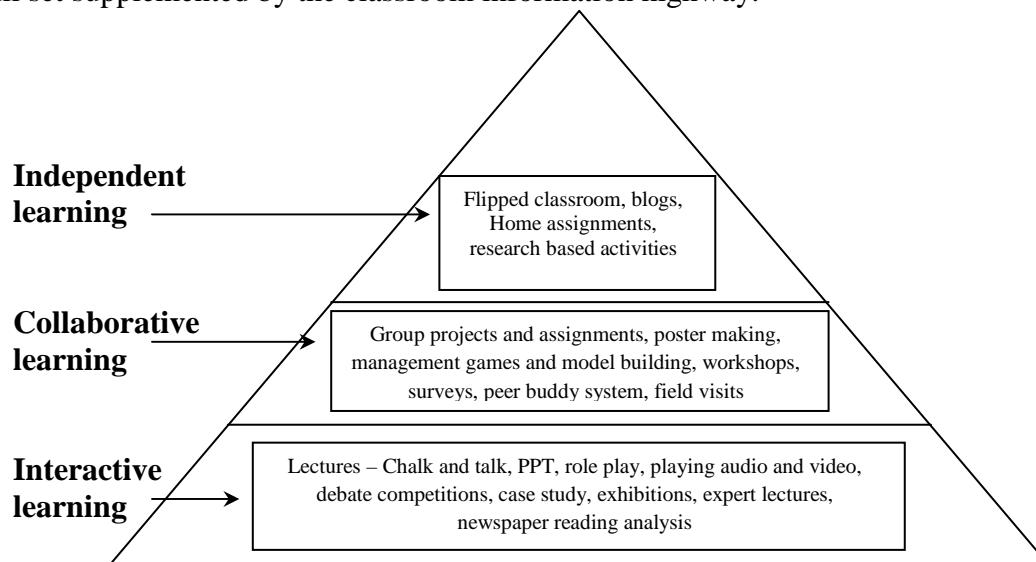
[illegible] set supplemented by the classroom information highway.

Independent learning

Flipped classroom, blogs, Home assignments, research based activities

Collaborative learning

Group projects and assignments, poster making, management games and model building, workshops, surveys, peer buddy system, field visits

Interactive learning

Lectures – Chalk and talk, PPT, role play, playing audio and video, debate competitions, case study, exhibitions, expert lectures, newspaper reading analysis